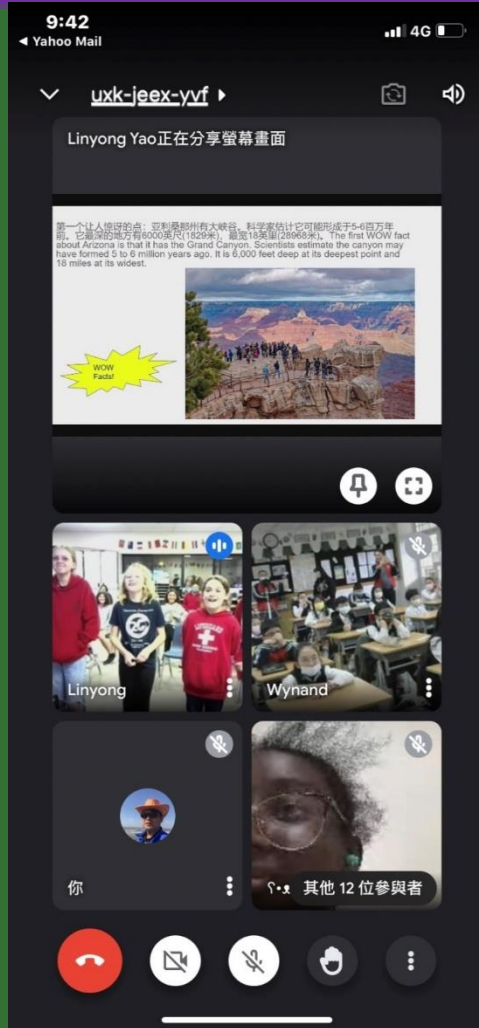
9:42
◂ Yahoo Mail
4G

uxk-jeex-yvf

Linyong Yao正在分享螢幕畫面

第一个让人惊讶的点：亚利桑那州有大峡谷。科学家估计它可能形成于5-6百万年前。它最深的地方有6000英尺(1829米)，最宽18英里(28968米)。The first WOW fact about Arizona is that it has the Grand Canyon. Scientists estimate the canyon may have formed 5 to 6 million years ago. It is 6,000 feet deep at its deepest point and 18 miles at its widest.

WOW Facts!

Linyong

Wynand

你

其他 12 位參與者